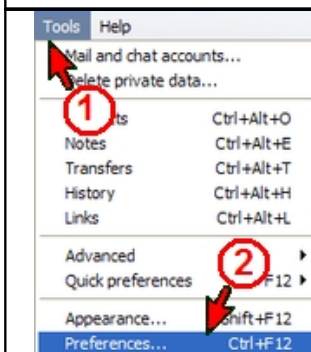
Tools Help
Mail and chat accounts...
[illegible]elete private data...
1
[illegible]ts Ctrl+Alt+O
Notes Ctrl+Alt+E
Transfers Ctrl+Alt+T
History Ctrl+Alt+H
Links Ctrl+Alt+L
Advanced
Quick preferences F12
2
Appearance... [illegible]hift+F12
Preferences... Ctrl+F12